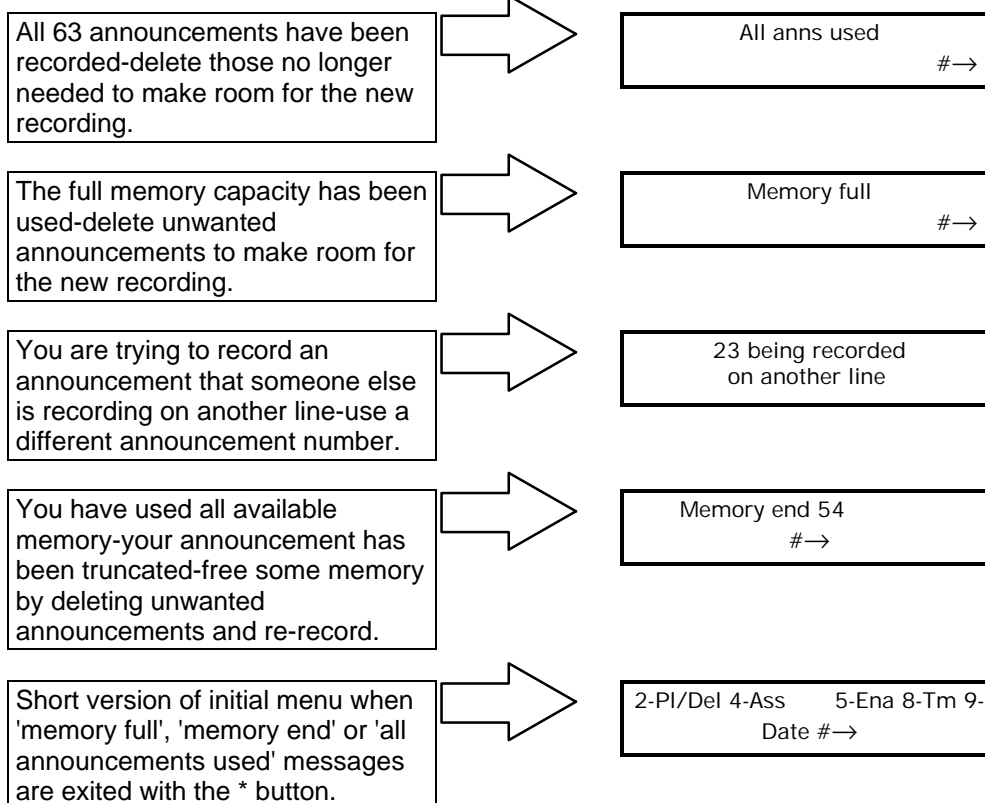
All 63 announcements have been recorded-delete those no longer needed to make room for the new recording.

All anns used
#→

The full memory capacity has been used-delete unwanted announcements to make room for the new recording.

Memory full
#→

You are trying to record an announcement that someone else is recording on another line-use a different announcement number.

23 being recorded
on another line

You have used all available memory-your announcement has been truncated-free some memory by deleting unwanted announcements and re-record.

Memory end 54
#→

Short version of initial menu when 'memory full', 'memory end' or 'all announcements used' messages are exited with the * button.

2-Pl/Del 4-Ass 5-Ena 8-Tm 9-
Date #→